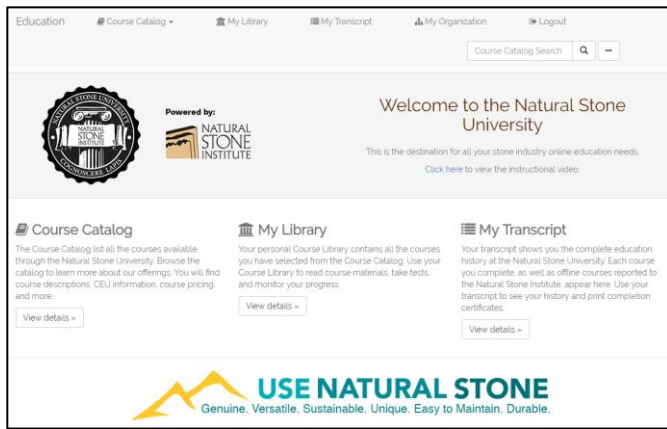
Education Course Catalog My Library My Transcript My Organization Logout

Course Catalog Search

NATURAL STONE UNIVERSITY NATURAL STONE INSTITUTE COGNOSCERE LAPIS

Powered by:
NATURAL STONE INSTITUTE

Welcome to the Natural Stone University

This is the destination for all your stone industry online education needs.

Click here to view the instructional video

Course Catalog

The Course Catalog list all the courses available through the Natural Stone University. Browse the catalog to learn more about our offerings. You will find course descriptions, CEU information, course pricing, and more.

View details »

My Library

Your personal Course Library contains all the courses you have selected from the Course Catalog. Use your Course Library to read course materials, take tests, and monitor your progress.

View details »

My Transcript

Your transcript shows you the complete education history at the Natural Stone University. Each course you complete, as well as offline courses reported to the Natural Stone Institute, appear here. Use your transcript to see your history and print completion certificates.

View details »

USE NATURAL STONE
Genuine. Versatile. Sustainable. Unique. Easy to Maintain. Durable.